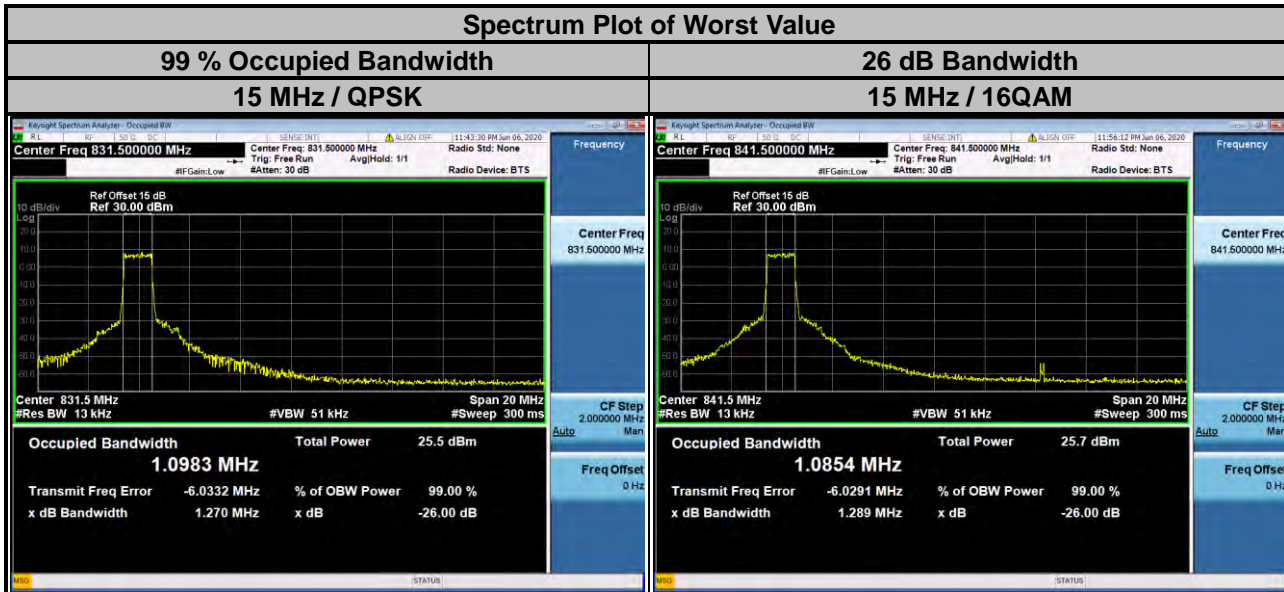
| Spectrum Plot of Worst Value | |
|---|---|
| 99 % Occupied Bandwidth | 26 dB Bandwidth |
| 15 MHz / QPSK | 15 MHz / 16QAM |

Keysight Spectrum Analyzer - Occupied BW
RL RF 50 Ω DC SENSE:INT ALIGN OFF 11:43:30 PM Jun 06, 2020
Center Freq 831.500000 MHz
Center Freq: 831.500000 MHz Trig: Free Run Avg|Hold: 1/1 #Atten: 30 dB
#IFGain:Low
Radio Std: None
Radio Device: BTS
Frequency
10 dB/div Ref Offset 15 dB Ref 30.00 dBm
Log
20.0
10.0
0.00
-10.0
-20.0
-30.0
-40.0
-50.0
-60.0
Center Freq 831.500000 MHz
Center 831.5 MHz
#Res BW 13 kHz
#VBW 51 kHz
Span 20 MHz
#Sweep 300 ms
CF Step 2.000000 MHz
Auto Man
Occupied Bandwidth
1.0983 MHz
Total Power 25.5 dBm
Freq Offset 0 Hz
Transmit Freq Error -6.0332 MHz
% of OBW Power 99.00 %
x dB Bandwidth 1.270 MHz
x dB -26.00 dB
MSG STATUS

Keysight Spectrum Analyzer - Occupied BW
RL RF 50 Ω DC SENSE:INT ALIGN OFF 11:56:12 PM Jun 06, 2020
Center Freq 841.500000 MHz
Center Freq: 841.500000 MHz Trig: Free Run Avg|Hold: 1/1 #Atten: 30 dB
#IFGain:Low
Radio Std: None
Radio Device: BTS
Frequency
10 dB/div Ref Offset 15 dB Ref 30.00 dBm
Log
20.0
10.0
0.00
-10.0
-20.0
-30.0
-40.0
-50.0
-60.0
Center Freq 841.500000 MH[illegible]
Center 841.5 MHz
#Res BW 13 kHz
#VBW 51 kHz
Span 20 MHz
#Sweep 300 ms
CF Step 2.000000 MH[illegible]
Auto Ma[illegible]
Occupied Bandwidth
1.0854 MHz
Total Power 25.7 dBm
Freq Offse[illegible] 0 H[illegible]
Transmit Freq Error -6.0291 MHz
% of OBW Power 99.00 %
x dB Bandwidth 1.289 MHz
x dB -26.00 dB
MSG STATUS